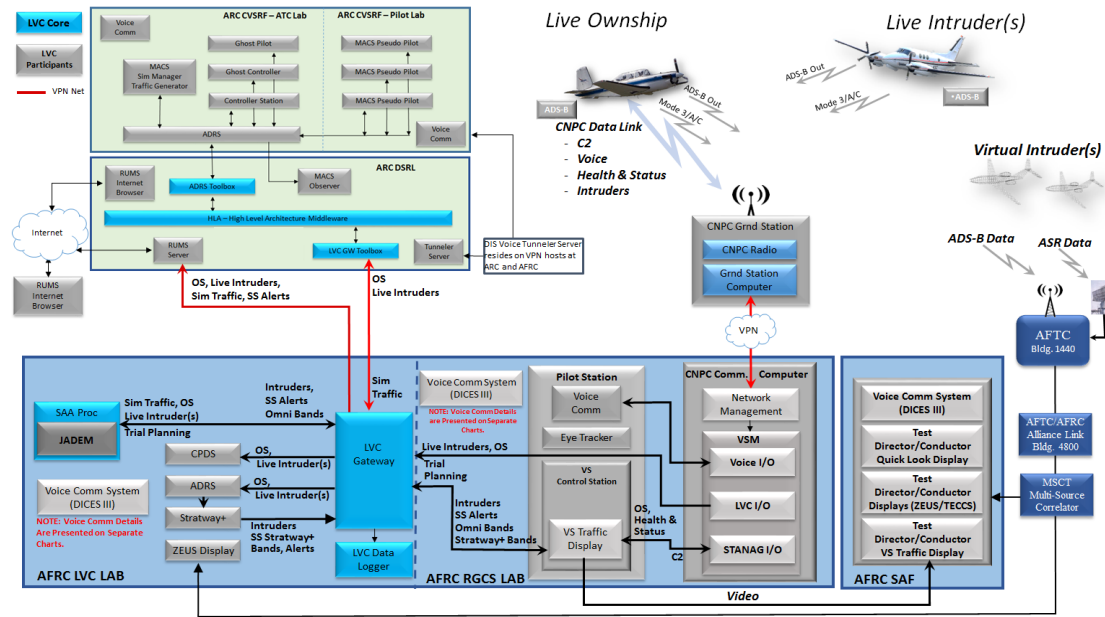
LVC Core

LVC Participants

VPN Net

Voice Comm

ARC CVSRF – ATC Lab

ARC CVSRF – Pilot Lab

MACS Sim Manager Traffic Generator

Ghost Pilot

Ghost Controller

Controller Station

MACS Pseudo Pilot

MACS Pseudo Pilot

MACS Pseudo Pilot

ADRS

Voice Comm

ARC DSRL

RUMS Internet Browser

ADRS Toolbox

MACS Observer

HLA – High Level Architecture Middleware

Internet

RUMS Server

LVC GW Toolbox

Tunneler Server

DIS Voice Tunneler Server resides on VPN hosts at ARC and AFRC

RUMS Internet Browser

OS, Live Intruders, Sim Traffic, SS Alerts

OS Live Intruders

Live Ownship

Live Intruder(s)

ADS-B

ADS-B Out

Mode 3/A/C

ADS-B Out

Mode 3/A/C

ADS-B

CNPC Data Link
- C2
- Voice
- Health & Status
- Intruders

Virtual Intruder(s)

CNPC Grnd Station

CNPC Radio

Grnd Station Computer

ADS-B Data

ASR Data

VPN

AFTC Bldg. 1440

SAA Proc

JADEM

Sim Traffic, OS Live Intruder(s) Trial Planning

Intruders, SS Alerts Omni Bands

Sim Traffic

CPDS

OS, Live Intruder(s)

ADRS

OS, Live Intruder(s)

Stratway+

Voice Comm System (DICES III)

NOTE: Voice Comm Details Are Presented on Separate Charts.

ZEUS Display

Intruders SS Stratway+ Bands, Alerts

LVC Gateway

LVC Data Logger

AFRC LVC LAB

Voice Comm System (DICES III)

NOTE: Voice Comm Details are Presented on Separate Charts.

Pilot Station

Voice Comm

Eye Tracker

Live Intruders, OS

Trial Planning

VS Control Station

Intruders SS Alerts Omni Bands Stratway+ Bands

VS Traffic Display

OS, Health & Status

C2

CNPC Comm. Computer

Network Management

VSM

Voice I/O

LVC I/O

STANAG I/O

AFRC RGCS LAB

Video

Voice Comm System (DICES III)

Test Director/Conductor Quick Look Display

Test Director/Conductor Displays (ZEUS/TECCS)

Test Director/Conductor VS Traffic Display

AFRC SAF

AFTC/AFRC Alliance Link Bldg. 4800

MSCT Multi-Source Correlator